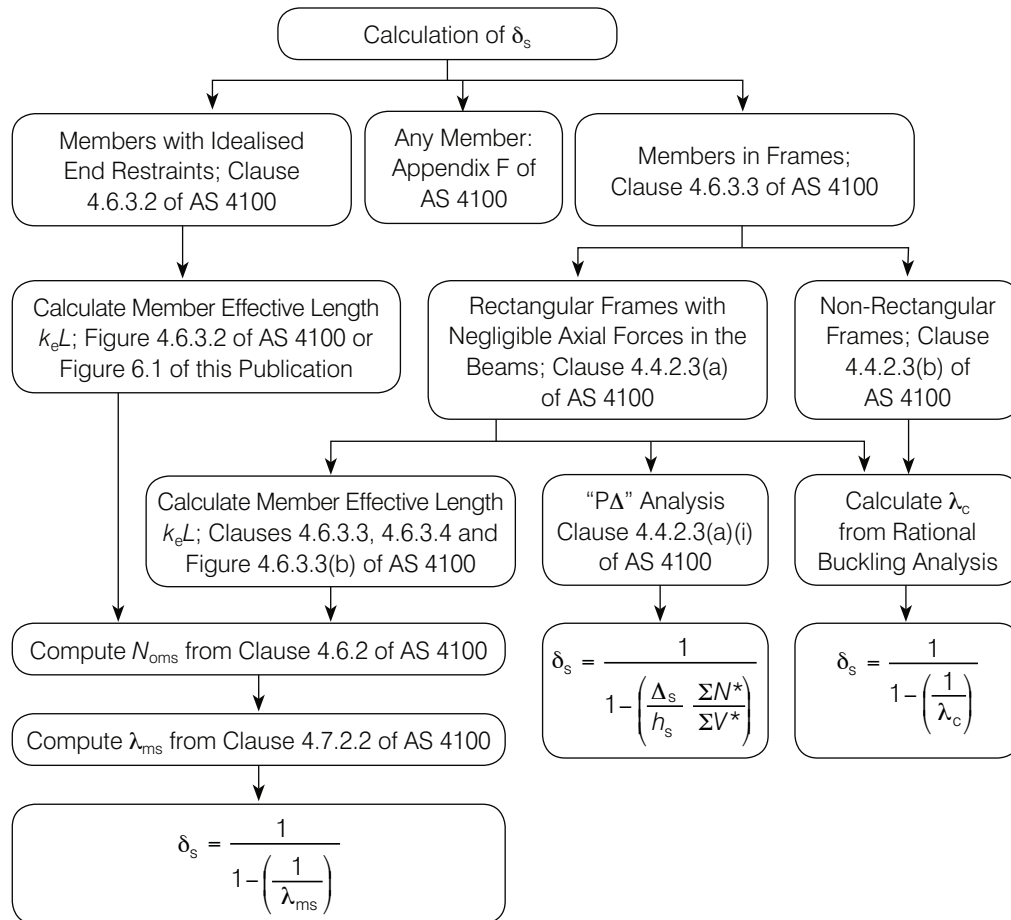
Calculation of $\delta_s$

Members with Idealised End Restraints; Clause 4.6.3.2 of AS 4100

Any Member: Appendix F of AS 4100

Members in Frames; Clause 4.6.3.3 of AS 4100

Calculate Member Effective Length $k_eL$; Figure 4.6.3.2 of AS 4100 or Figure 6.1 of this Publication

Rectangular Frames with Negligible Axial Forces in the Beams; Clause 4.4.2.3(a) of AS 4100

Non-Rectangular Frames; Clause 4.4.2.3(b) of AS 4100

Calculate Member Effective Length $k_eL$; Clauses 4.6.3.3, 4.6.3.4 and Figure 4.6.3.3(b) of AS 4100

"P$\Delta$" Analysis Clause 4.4.2.3(a)(i) of AS 4100

Calculate $\lambda_c$ from Rational Buckling Analysis

Compute $N_{oms}$ from Clause 4.6.2 of AS 4100

$\delta_s = \frac{1}{1-\left(\frac{\Delta_s}{h_s}\ \frac{\Sigma N^*}{\Sigma V^*}\right)}$

$\delta_s = \frac{1}{1-\left(\frac{1}{\lambda_c}\right)}$

Compute $\lambda_{ms}$ from Clause 4.7.2.2 of AS 4100

$\delta_s = \frac{1}{1-\left(\frac{1}{\lambda_{ms}}\right)}$